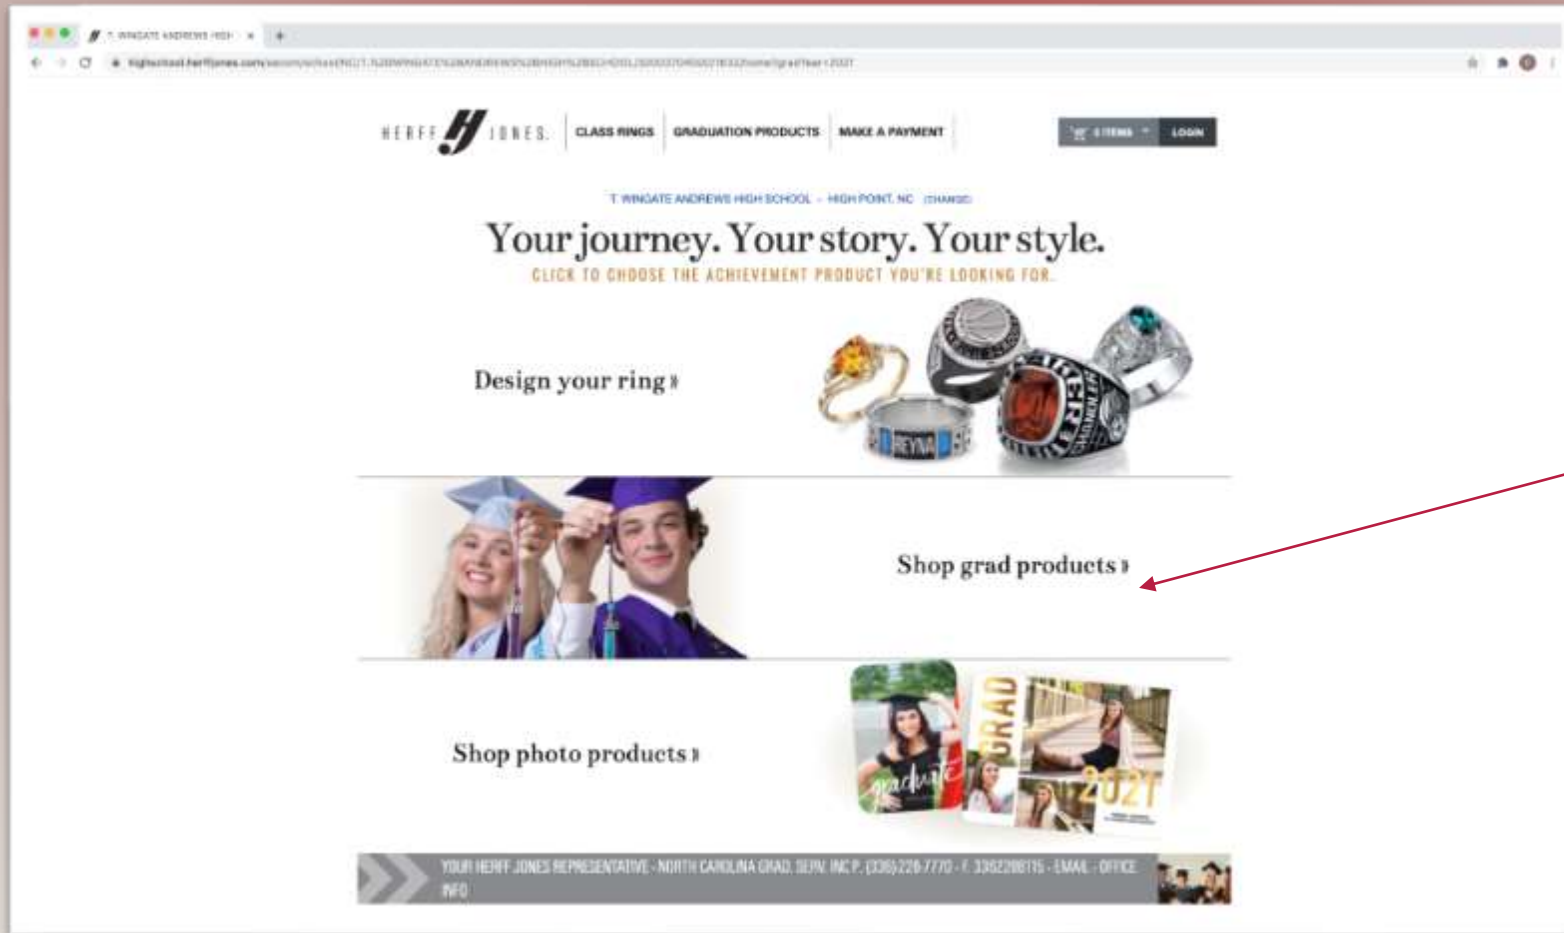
T. WINGATE ANDREWS HIGH ×

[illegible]

HERFF JONES

CLASS RINGS
GRADUATION PRODUCTS
MAKE A PAYMENT

0 ITEMS
LOGIN

T. WINGATE ANDREWS HIGH SCHOOL - HIGH POINT, NC (CHANGE)

Your journey. Your story. Your style.

CLICK TO CHOOSE THE ACHIEVEMENT PRODUCT YOU'RE LOOKING FOR.

Design your ring »

REYNA

Shop grad products »

Shop photo products »

graduate
GRAD
2021

YOUR HERFF JONES REPRESENTATIVE - NORTH CAROLINA GRAD. SERV. INC P. (336)228-7770 - F. 3362288115 - EMAIL - OFFICE INFO